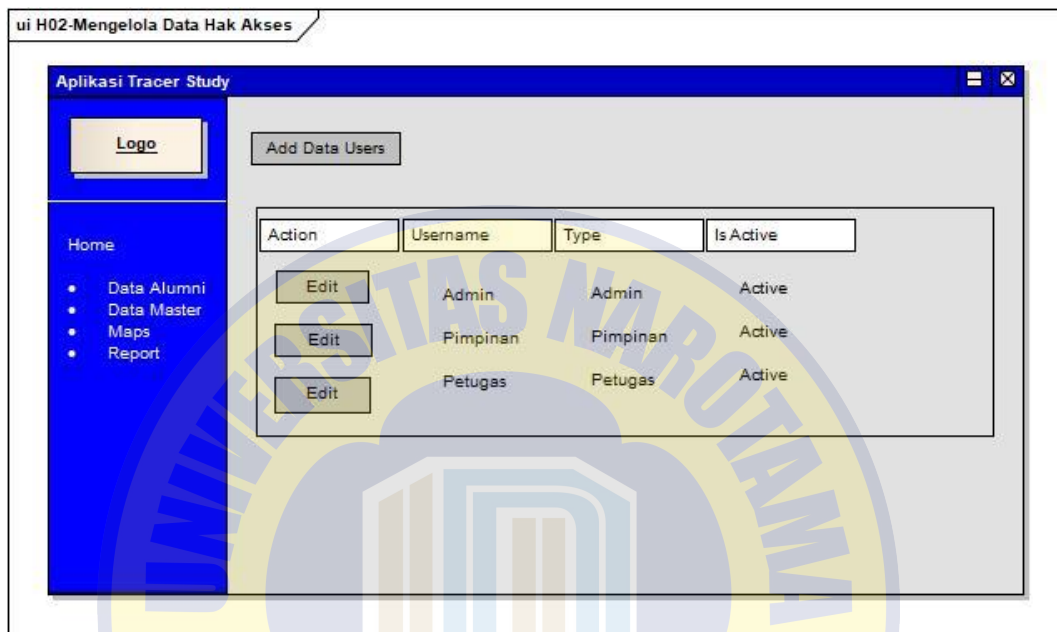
ui H02-Mengelola Data Hak Akses

Aplikasi Tracer Study

Logo

Home

- Data Alumni
- Data Master
- Maps
- Report

Add Data Users

| Action | Username | Type | Is Active |
|---|---|---|---|
| Edit | Admin | Admin | Active |
| Edit | Pimpinan | Pimpinan | Active |
| Edit | Petugas | Petugas | Active |

UNIVERSITAS NAROTAMA